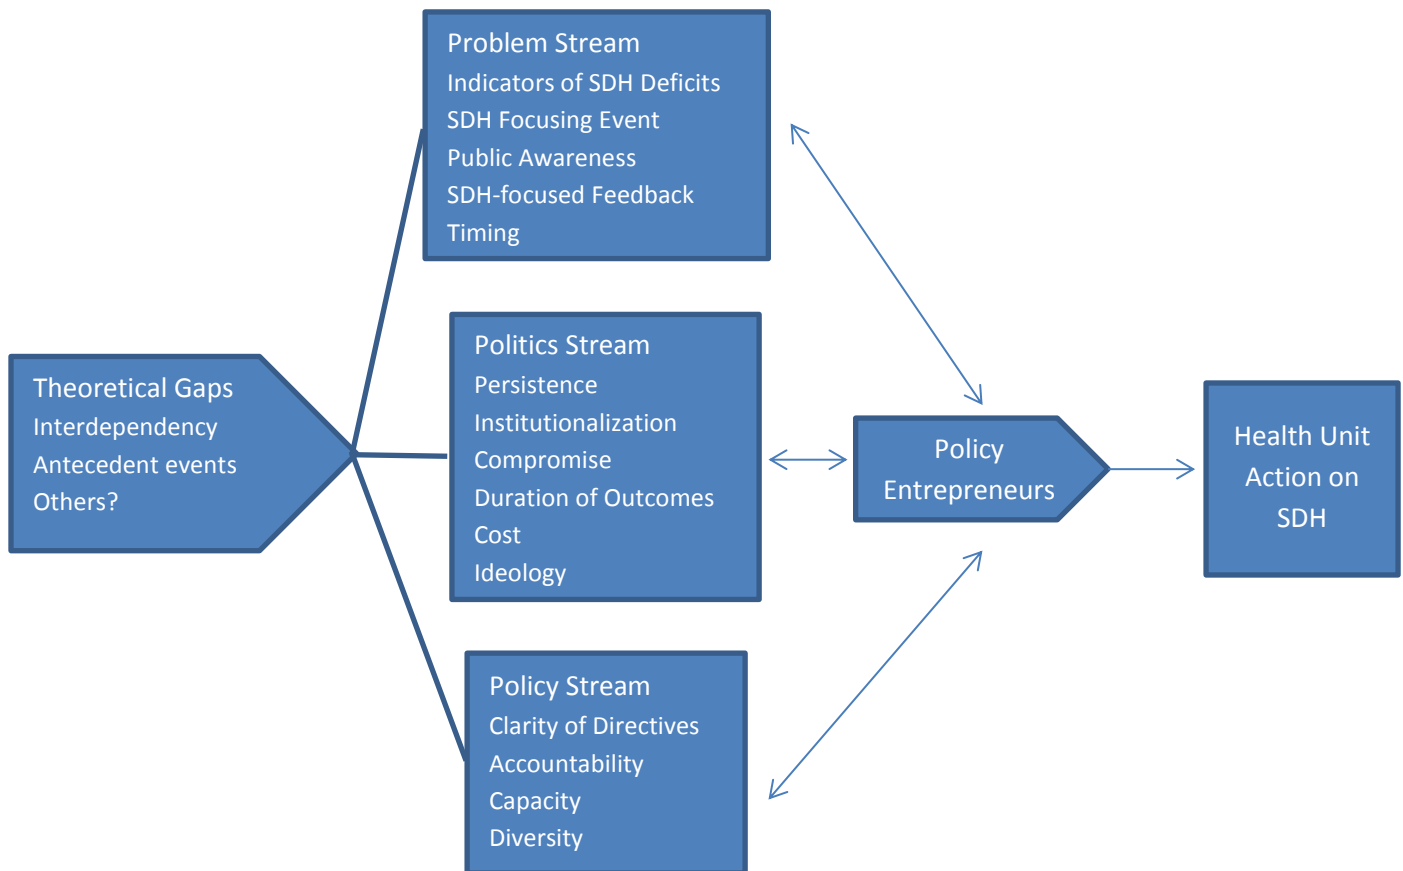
Theoretical Gaps
Interdependency
Antecedent events
Others?

Problem Stream
Indicators of SDH Deficits
SDH Focusing Event
Public Awareness
SDH-focused Feedback
Timing

Politics Stream
Persistence
Institutionalization
Compromise
Duration of Outcomes
Cost
Ideology

Policy Stream
Clarity of Directives
Accountability
Capacity
Diversity

Policy Entrepreneurs

Health Unit Action on SDH